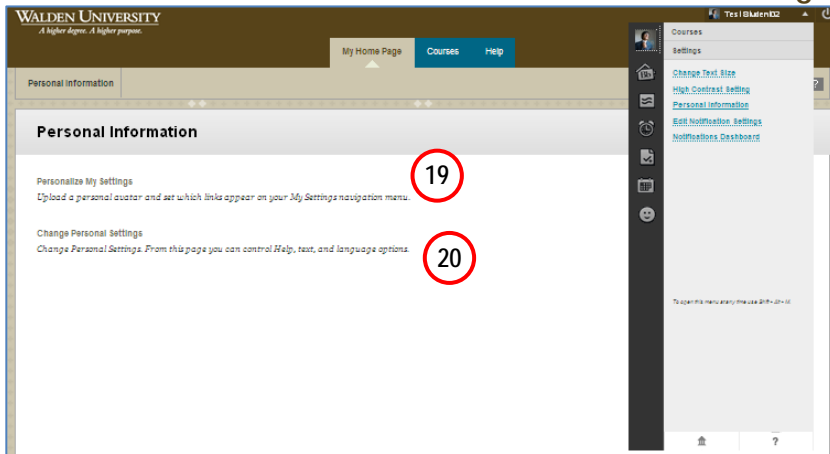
WALDEN UNIVERSITY
A higher degree. A higher purpose.

My Home Page Courses Help

Test Student02

Personal Information

Personal Information

Personalize My Settings
Upload a personal avatar and set which links appear on your My Settings navigation menu.

19

Change Personal Settings
Change Personal Settings. From this page you can control Help, text, and language options.

20

Courses
Settings

Change Text Size
High Contrast Setting
Personal Information
Edit Notification Settings
Notifications Dashboard

To open this menu at any time use Shift + Alt + M

?